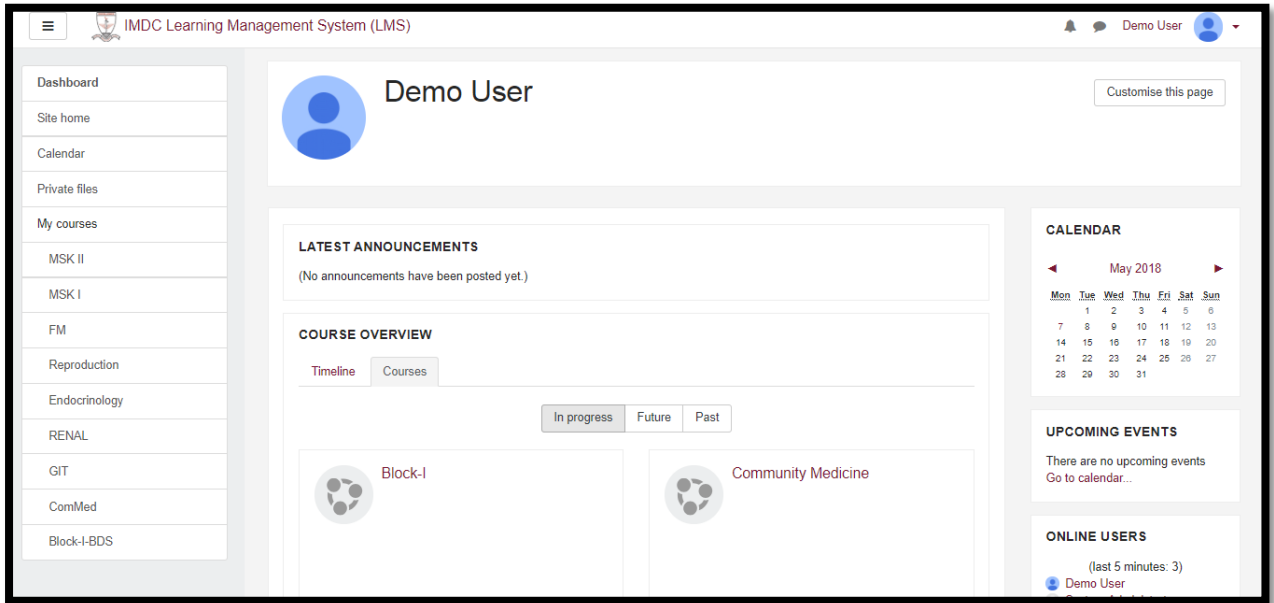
IMDC Learning Management System (LMS)

Demo User

Dashboard
Site home
Calendar
Private files
My courses
MSK II
MSK I
FM
Reproduction
Endocrinology
RENAL
GIT
ComMed
Block-I-BDS

Demo User

Customise this page

LATEST ANNOUNCEMENTS
(No announcements have been posted yet.)

COURSE OVERVIEW
Timeline Courses
In progress Future Past

Block-I

Community Medicine

CALENDAR
◄ May 2018 ►

| Mon | Tue | Wed | Thu | Fri | Sat | Sun |
|---|---|---|---|---|---|---|
| | 1 | 2 | 3 | 4 | 5 | 6 |
| 7 | 8 | 9 | 10 | 11 | 12 | 13 |
| 14 | 15 | 16 | 17 | 18 | 19 | 20 |
| 21 | 22 | 23 | 24 | 25 | 26 | 27 |
| 28 | 29 | 30 | 31 | | | |

UPCOMING EVENTS
There are no upcoming events
Go to calendar...

ONLINE USERS
(last 5 minutes: 3)
Demo User
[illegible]